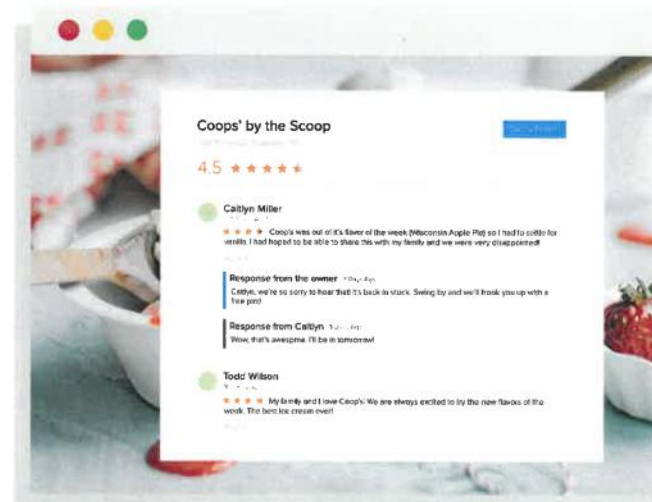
Coops' by the Scoop

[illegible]

4.5 ★★★★★

Caitlyn Miller

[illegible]

★★★ Coop's was out of it's flavor of the week (Wisconsin Apple Pie) so I had to settle for vanilla. I had hoped to be able to share this with my family and we were very disappointed!

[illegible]

Response from the owner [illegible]

Caitlyn, we're so sorry to hear that! It's back in stock. Swing by and we'll hook you up with a free pint!

Response from Caitlyn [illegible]

Wow, that's awesome. I'll be in tomorrow!

Todd Wilson

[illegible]

★★★★ My family and I love Coop's. We are always excited to try the new flavors of the week. The best ice cream ever!

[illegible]